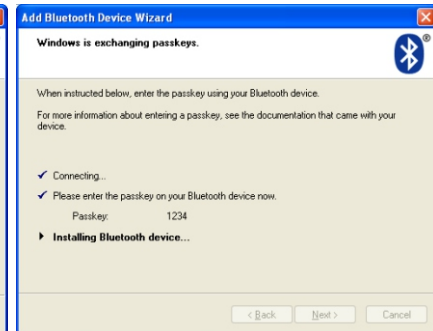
Add Bluetooth Device Wizard

Windows is exchanging passkeys.

When instructed below, enter the passkey using your Bluetooth device.

For more information about entering a passkey, see the documentation that came with your device.

✓ Connecting...

✓ Please enter the passkey on your Bluetooth device now.

Passkey: 1234

▸ Installing Bluetooth device...

< Back | Next > | Cancel